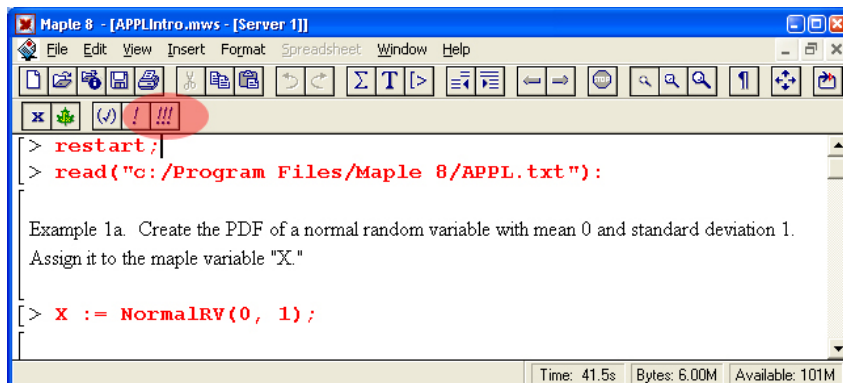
Maple 8 - [APPLIntro.mws - [Server 1]]

File Edit View Insert Format Spreadsheet Window Help

x (√) ! !!!

> restart;

> read("c:/Program Files/Maple 8/APPL.txt"):

Example 1a. Create the PDF of a normal random variable with mean 0 and standard deviation 1. Assign it to the maple variable "X."

> X := NormalRV(0, 1);

Time: 41.5s Bytes: 6.00M Available: 101M